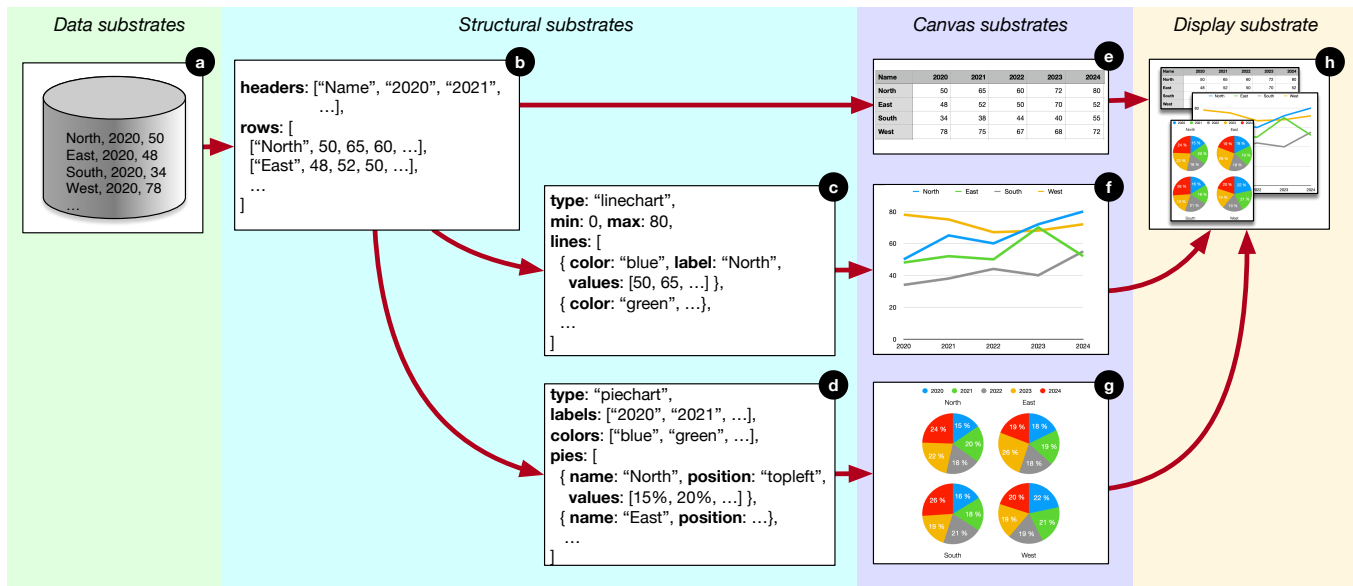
Data substrates

Structural substrates

Canvas substrates

Display substrate

a

North, 2020, 50
East, 2020, 48
South, 2020, 34
West, 2020, 78
...

b

**headers**: ["Name", "2020", "2021", ...],
**rows**: [
["North", 50, 65, 60, ...],
["East", 48, 52, 50, ...],
...
]

c

**type**: "linechart",
**min**: 0, **max**: 80,
**lines**: [
{ **color**: "blue", **label**: "North",
**values**: [50, 65, ...] },
{ **color**: "green", ...},
...
]

d

**type**: "piechart",
**labels**: ["2020", "2021", ...],
**colors**: ["blue", "green", ...],
**pies**: [
{ **name**: "North", **position**: "topleft",
**values**: [15%, 20%, ...] },
{ **name**: "East", **position**: ...},
...
]

e

| Name | 2020 | 2021 | 2022 | 2023 | 2024 |
|---|---|---|---|---|---|
| North | 50 | 65 | 60 | 72 | 80 |
| East | 48 | 52 | 50 | 70 | 52 |
| South | 34 | 38 | 44 | 40 | 55 |
| West | 78 | 75 | 67 | 68 | 72 |

f

North East South West
80
60
40
20
0
2020 2021 2022 2023 2024

g

2020 2021 2022 2023 2024
North
East
24 % 15 % 20 % 22 % 18 %
19 % 18 % 19 % 26 % 18 %
26 % 16 % 18 % 19 % 21 %
20 % 22 % 21 % 19 % 18 %
South
West

h

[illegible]